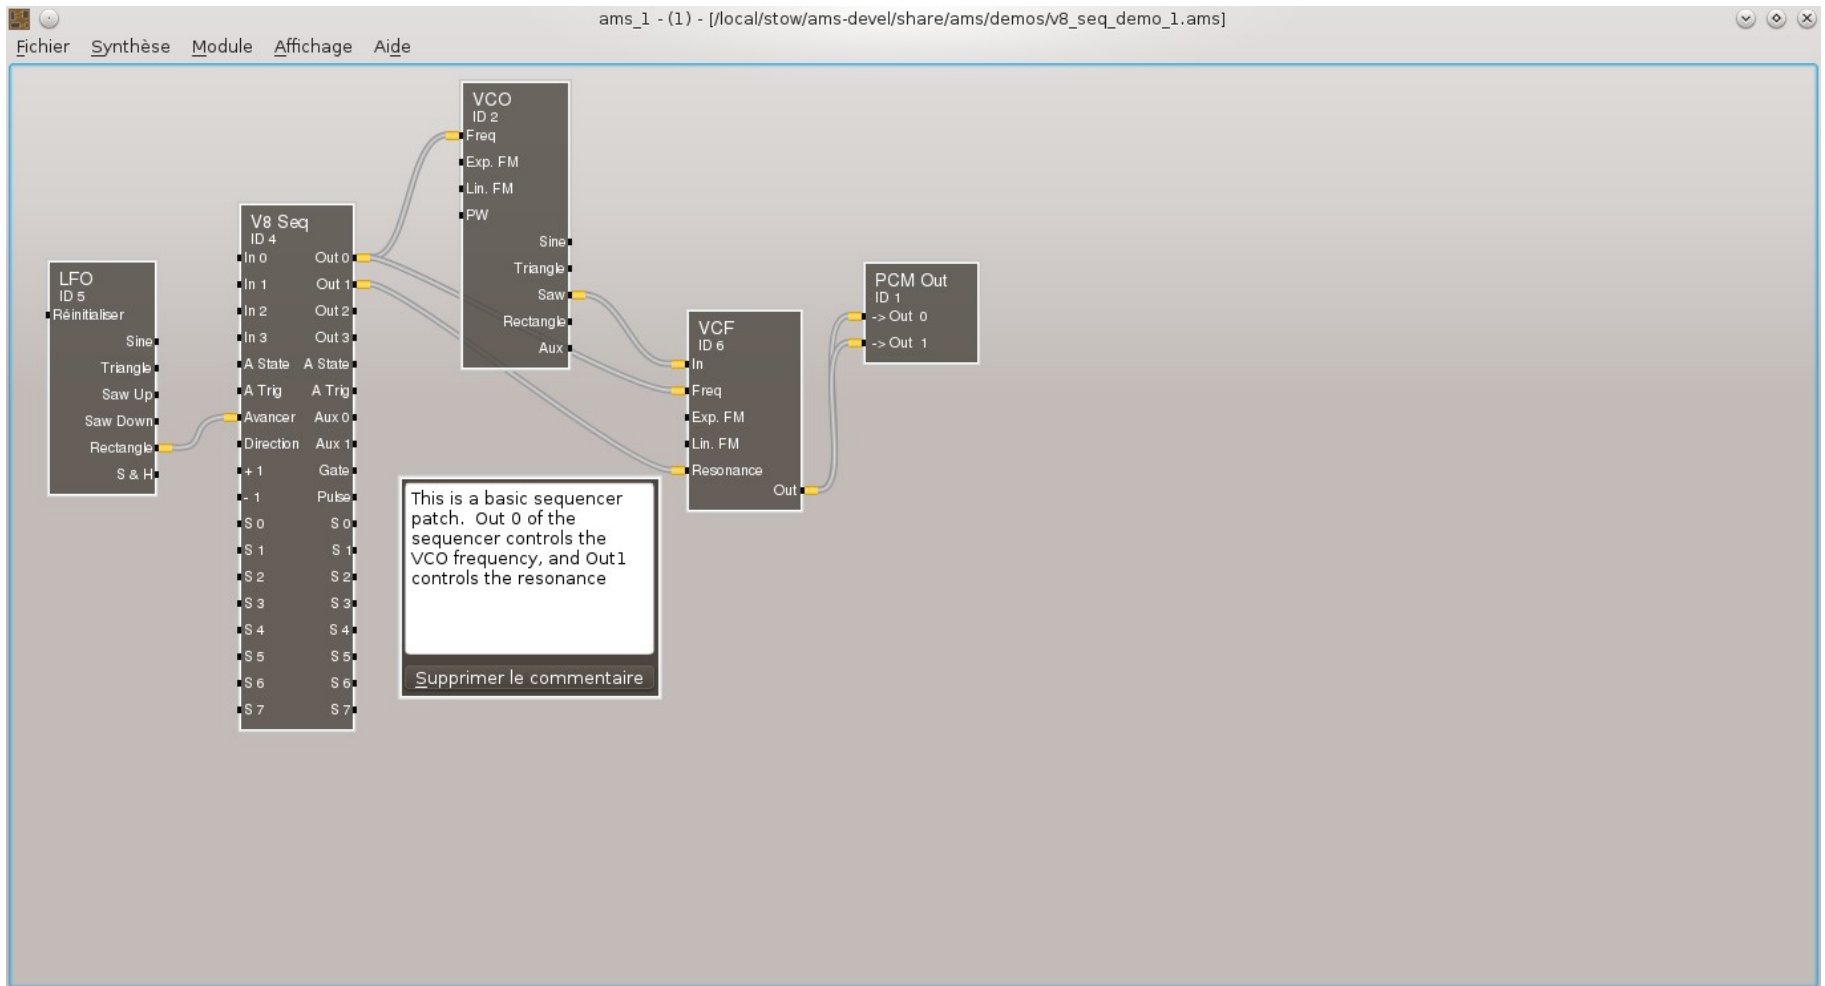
ams_1 - (1) - [/local/stow/ams-devel/share/ams/demos/v8_seq_demo_1.ams]

Fichier Synthèse Module Affichage Aide

LFO
ID 5
Réinitialiser
Sine
Triangle
Saw Up
Saw Down
Rectangle
S & H

V8 Seq
ID 4
In 0
In 1
In 2
In 3
A State
A Trig
Avancer
Direction
+ 1
- 1
S 0
S 1
S 2
S 3
S 4
S 5
S 6
S 7
Out 0
Out 1
Out 2
Out 3
A State
A Trig
Aux 0
Aux 1
Gate
Pulse
S 0
S 1
S 2
S 3
S 4
S 5
S 6
S 7

VCO
ID 2
Freq
Exp. FM
Lin. FM
PW
Sine
Triangle
Saw
Rectangle
Aux

VCF
ID 6
In
Freq
Exp. FM
Lin. FM
Resonance
Out

PCM Out
ID 1
-> Out 0
-> Out 1

This is a basic sequencer patch. Out 0 of the sequencer controls the VCO frequency, and Out1 controls the resonance

Supprimer le commentaire